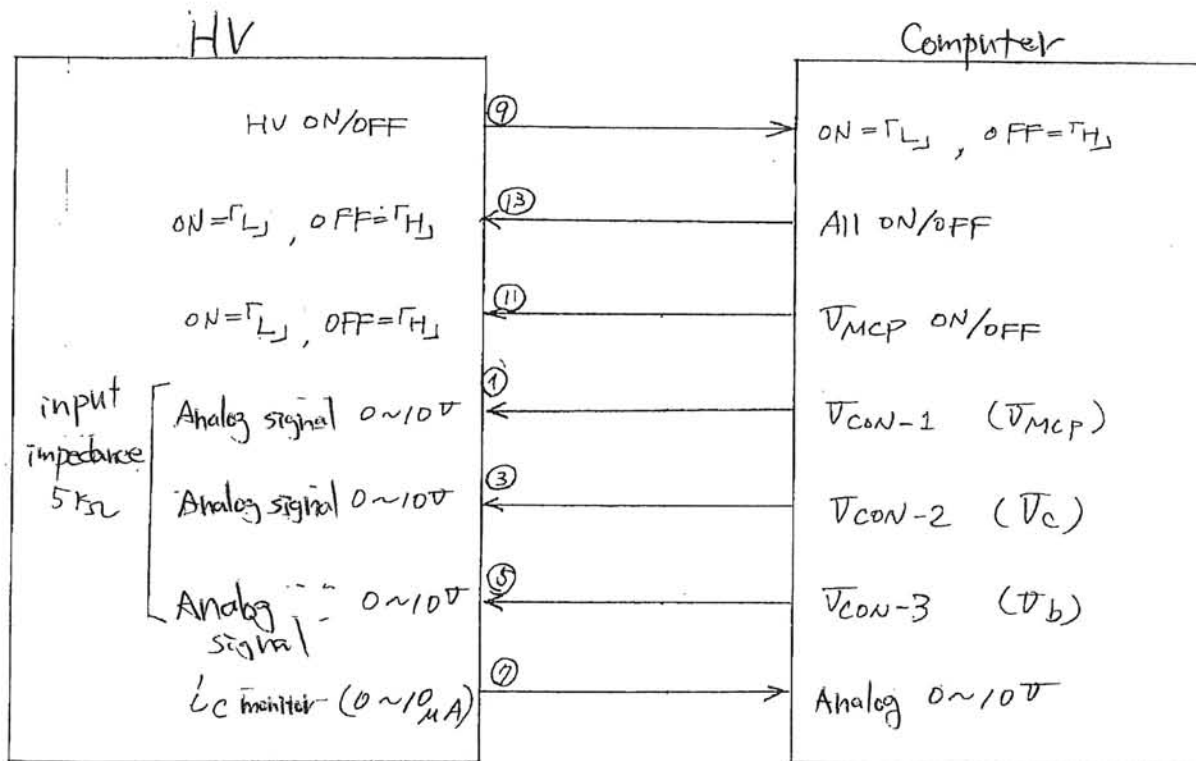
HV

Computer

HV ON/OFF

⑨

ON=「L」, OFF=「H」

ON=「L」, OFF=「H」

⑬

All ON/OFF

ON=「L」, OFF=「H」

⑪

$V_{MCP}$ ON/OFF

input impedance 5kΩ

Analog signal 0~10V

①

$V_{CON-1}$ ($V_{MCP}$)

Analog signal 0~10V

③

$V_{CON-2}$ ($V_c$)

Analog signal 0~10V

⑤

$V_{CON-3}$ ($V_b$)

$i_c$ moniter (0~10μA)

⑦

Analog 0~10V